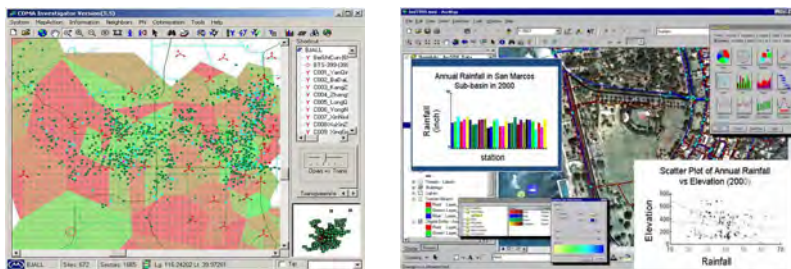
CDMA Investigator Version(5.5)

System MapAction Information Neighbors PN Optimization Tools Help

EALL
BaiShiCun(E)
BTS-380-000
C001_YanGr
C002_BaiHu
C003_KangC
C004_Zhang
C005_LongG
C006_YongH
C007_YinHe
C008_HuaYi
C009_YingB

Transparence

EALL Sites: 672 Sessions: 1665 Lg: 116.24202 Lt: 39.97291

Annual Rainfall in San Marcos Sub-basin in 2000

Rainfall (inch)

station

Scatter Plot of Annual Rainfall vs Elevation (2000)

Elevation

Rainfall